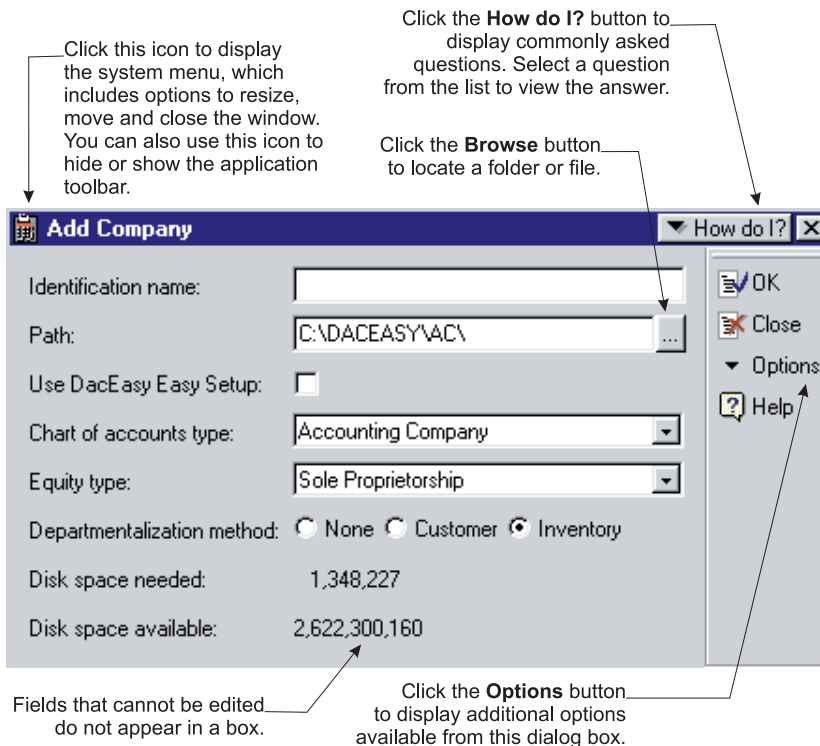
Click the **How do I?** button to display commonly asked questions. Select a question from the list to view the answer.

Click this icon to display the system menu, which includes options to resize, move and close the window. You can also use this icon to hide or show the application toolbar.

Click the **Browse** button to locate a folder or file.

Add Company

How do I?

Identification name:

Path: C:\DACEASY\AC\

Use DacEasy Easy Setup:

Chart of accounts type: Accounting Company

Equity type: Sole Proprietorship

Departmentalization method: None Customer Inventory

Disk space needed: 1,348,227

Disk space available: 2,622,300,160

OK

Close

Options

Help

Fields that cannot be edited do not appear in a box.

Click the **Options** button to display additional options available from this dialog box.